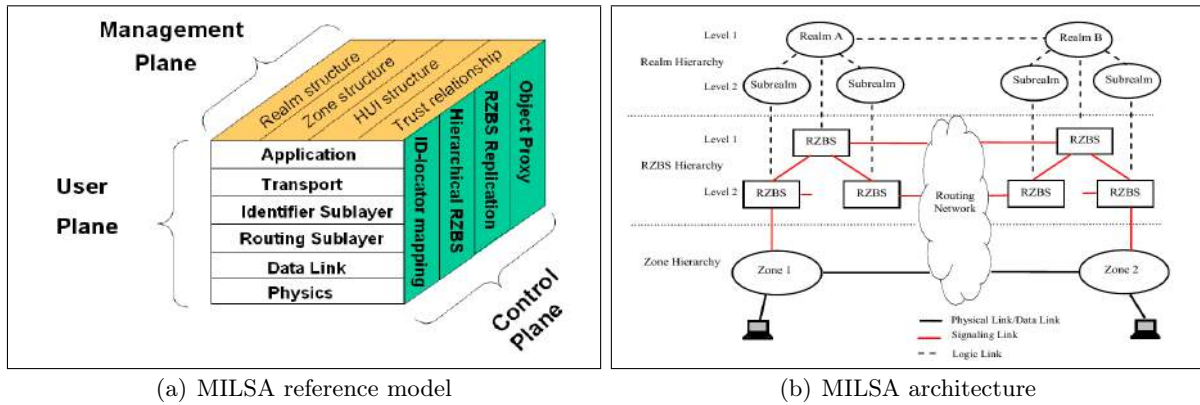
Management Plane

Realm structure
Zone structure
HUI structure
Trust relationship

User Plane

Application
Transport
Identifier Sublayer
Routing Sublayer
Data Link
Physics

ID-locator mapping
Hierarchical RZBS
RZBS Replication
Object Proxy

Control Plane

(a) MILSA reference model

Level 1
Realm Hierarchy
Level 2
Realm A
Realm B
Subrealm
Subrealm
Subrealm
Subrealm

Level 1
RZBS Hierarchy
Level 2
RZBS
RZBS
RZBS
RZBS
RZBS
RZBS
Routing Network

Zone Hierarchy
Zone 1
Zone 2

Physical Link/Data Link
Signaling Link
Logic Link

(b) MILSA architecture